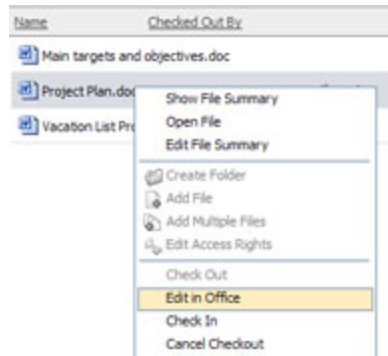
Name | Checked Out By

Main targets and objectives.doc

Project Plan.doc

Vacation List Pro

Show File Summary
Open File
Edit File Summary
Create Folder
Add File
Add Multiple Files
Edit Access Rights
Check Out
Edit in Office
Check In
Cancel Checkout